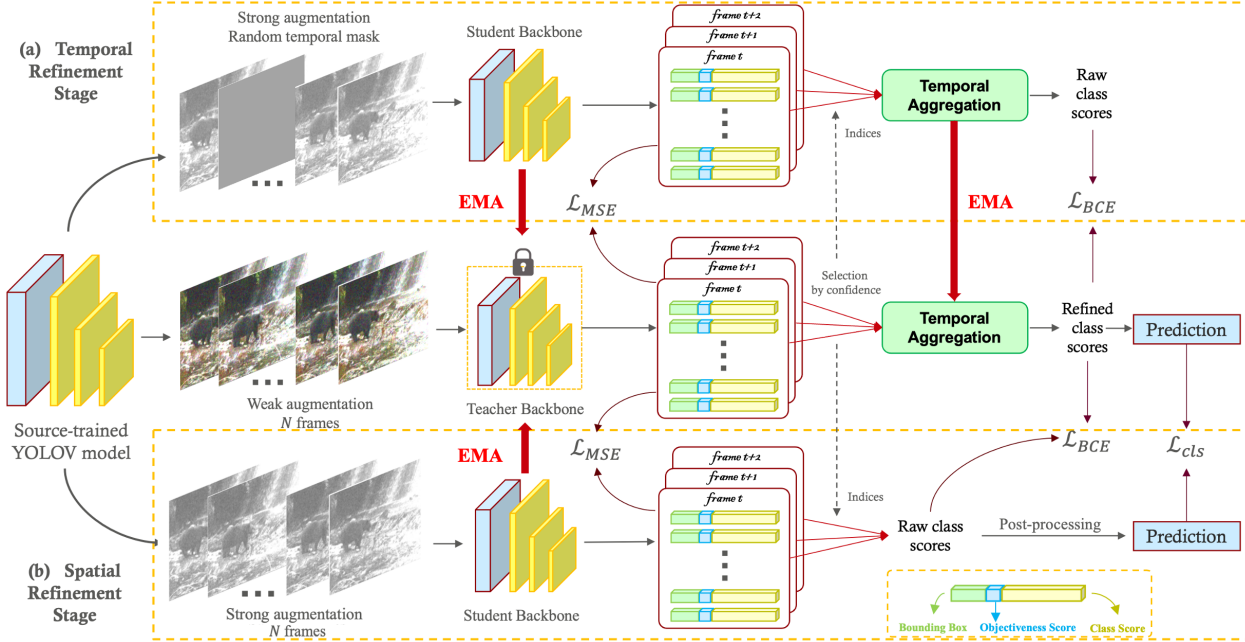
(a) Temporal Refinement Stage

Strong augmentation
Random temporal mask

Student Backbone

frame t+2
frame t+1
frame t

Temporal Aggregation

Raw class scores

Indices

EMA

$\mathcal{L}_{MSE}$

EMA

$\mathcal{L}_{BCE}$

frame t+2
frame t+1
frame t

Selection by confidence

Temporal Aggregation

Refined class scores

Prediction

Source-trained YOLOV model

Weak augmentation
$N$ frames

Teacher Backbone

EMA

$\mathcal{L}_{MSE}$

$\mathcal{L}_{BCE}$

$\mathcal{L}_{cls}$

frame t+2
frame t+1
frame t

Indices

Raw class scores

Post-processing

Prediction

(b) Spatial Refinement Stage

Strong augmentation
$N$ frames

Student Backbone

Bounding Box
Objectiveness Score
Class Score